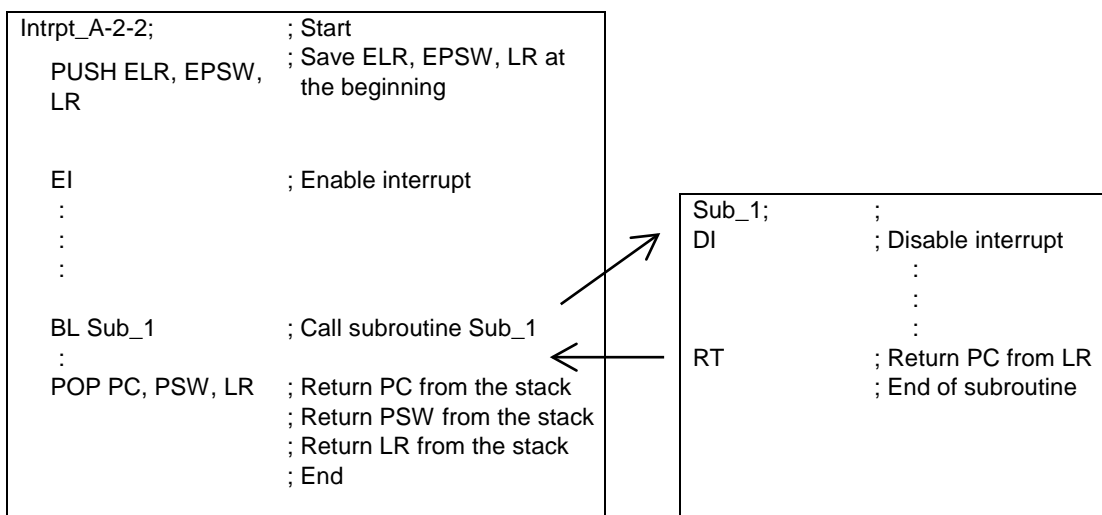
Intrpt_A-2-2; ; Start
PUSH ELR, EPSW, LR ; Save ELR, EPSW, LR at the beginning

EI ; Enable interrupt
:
:
:
BL Sub_1 ; Call subroutine Sub_1
:
POP PC, PSW, LR ; Return PC from the stack
; Return PSW from the stack
; Return LR from the stack
; End

Sub_1; ;
DI ; Disable interrupt
:
:
:
RT ; Return PC from LR
; End of subroutine